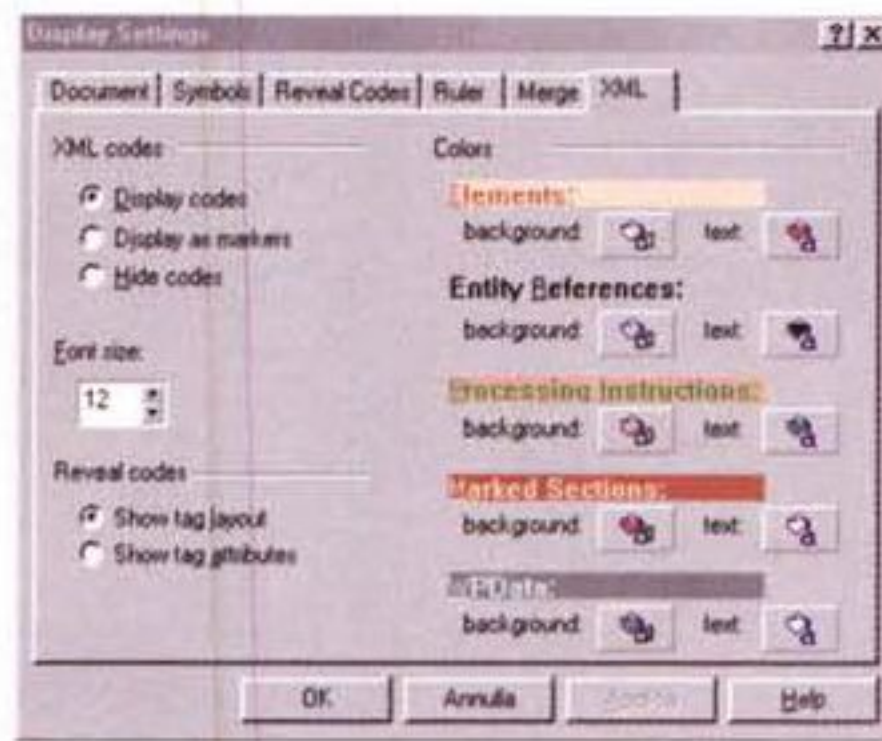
Display Settings

?| x

Document | Symbols | Reveal Codes | Ruler | Merge | XML

XML codes

Display codes

Display as markers

Hide codes

Font size:

12

Reveal codes

Show tag layout

Show tag attributes

Colors

Elements:

background text

Entity References:

background text

Processing Instructions:

background text

Marked Sections:

background text

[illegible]

background text

OK

Annulla

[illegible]

Help